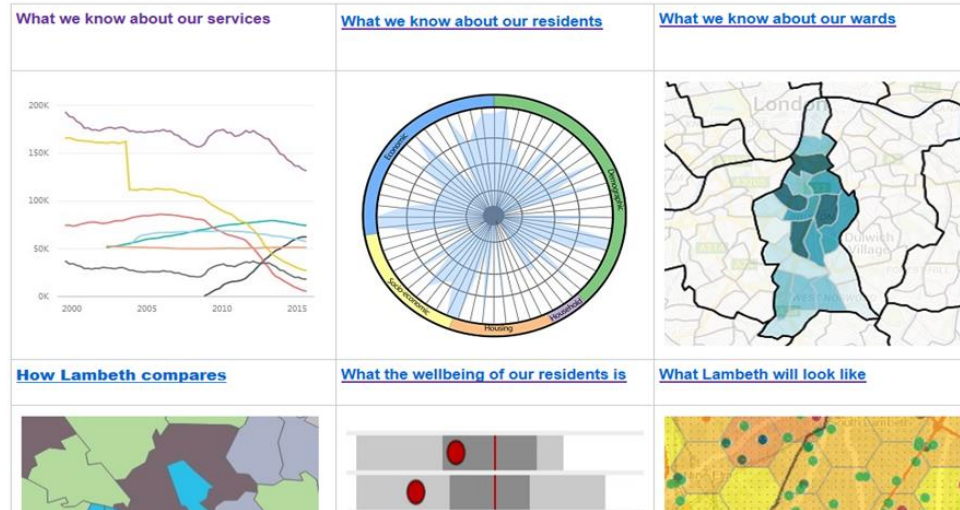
| What we know about our services | What we know about our residents | What we know about our wards |
|---|---|---|
| 200K 150K 100K 50K 0K 2000 2005 2010 2015 | Economic Demographic Socio-economic Housing Household | London Dulwich Village |
| How Lambeth compares | What the wellbeing of our residents is | What Lambeth will look like |